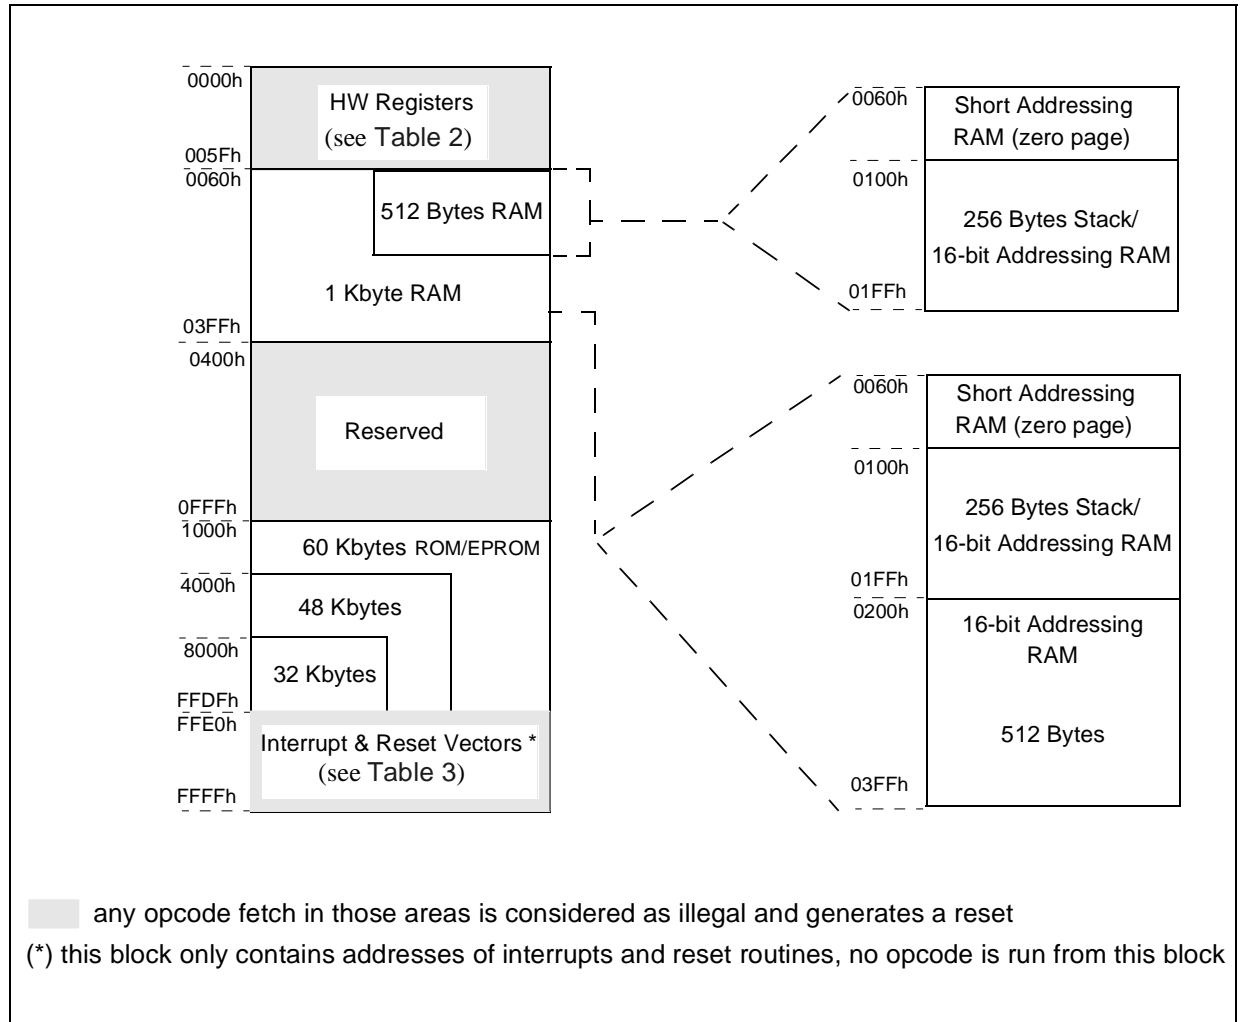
0000h
HW Registers
(see Table 2)
005Fh
0060h
512 Bytes RAM
1 Kbyte RAM
03FFh
0400h
Reserved
0FFFh
1000h
60 Kbytes ROM/EPROM
4000h
48 Kbytes
8000h
32 Kbytes
FFDFh
FFE0h
Interrupt & Reset Vectors *
(see Table 3)
FFFFh

0060h
Short Addressing RAM (zero page)
0100h
256 Bytes Stack/ 16-bit Addressing RAM
01FFh

0060h
Short Addressing RAM (zero page)
0100h
256 Bytes Stack/ 16-bit Addressing RAM
01FFh
0200h
16-bit Addressing RAM
512 Bytes
03FFh

any opcode fetch in those areas is considered as illegal and generates a reset
(*) this block only contains addresses of interrupts and reset routines, no opcode is run from this block